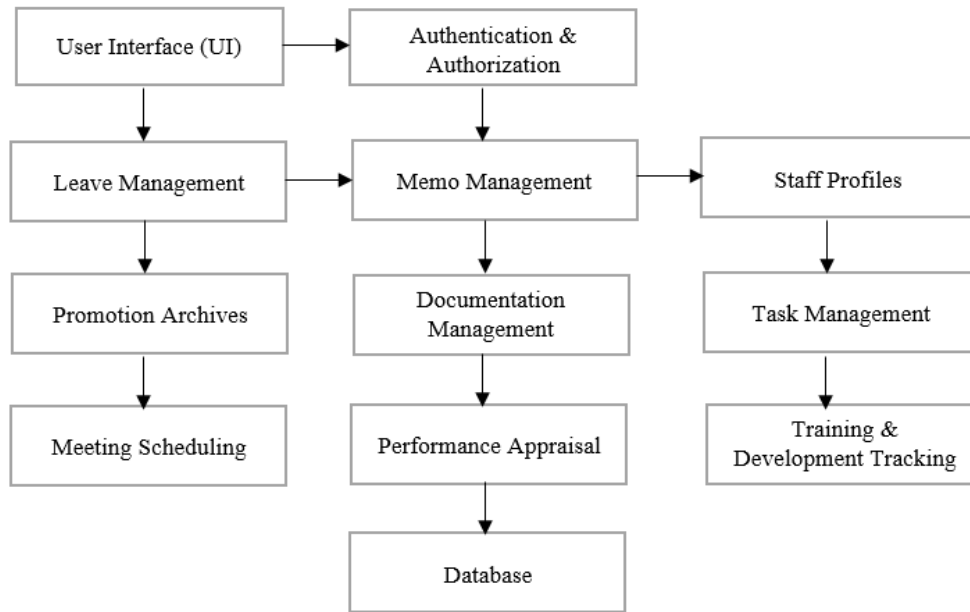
User Interface (UI)

Authentication & Authorization

Leave Management

Memo Management

Staff Profiles

Promotion Archives

Documentation Management

Task Management

Meeting Scheduling

Performance Appraisal

Training & Development Tracking

Database